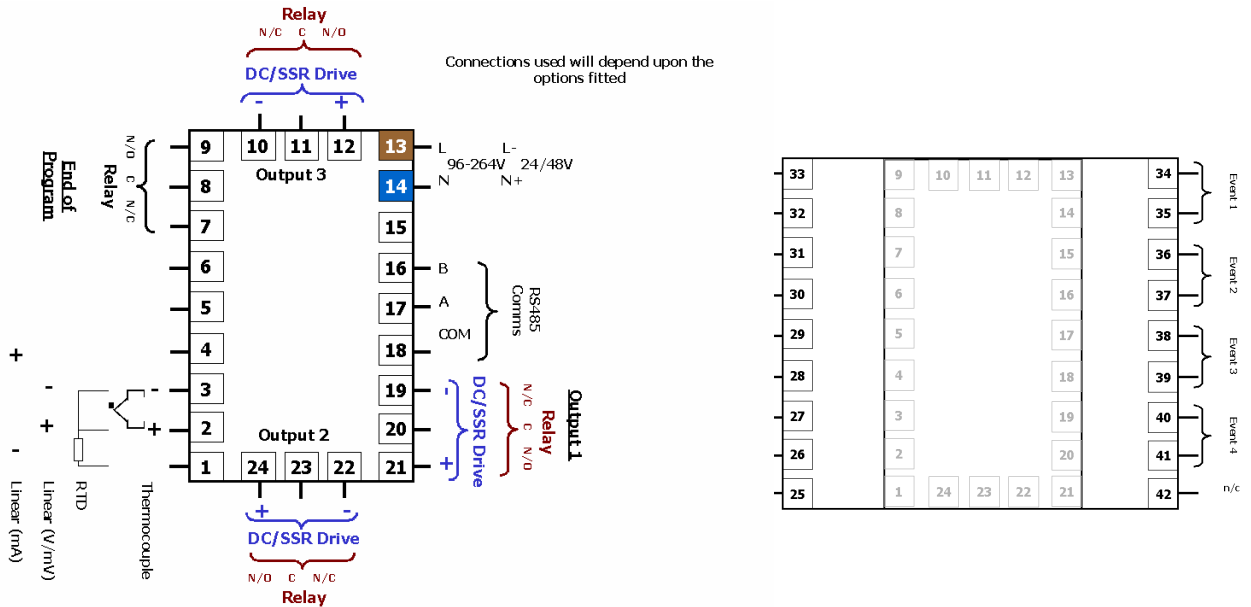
Relay
N/C C N/O
DC/SSR Drive
- +

Connections used will depend upon the options fitted

End of Program
Relay
N/O C N/C

9 10 11 12 13 L L-
96-264V 24/48V
Output 3
8 14 N N+
7 15
6 16 B
5 17 A
4 18 COM
RS485 Comms
3 19
2 20
1 24 23 22 21
Output 2

+ - + -

Linear (mA)
Linear (V/mV)
RTD
Thermocouple

DC/SSR Drive
- +
Relay
N/C C N/O
Output 1

+ -
DC/SSR Drive
N/O C N/C
Relay

33 9 10 11 12 13 34
32 8 14 35
Event 1
31 7 15 36
30 6 16 37
Event 2
29 5 17 38
28 4 18 39
Event 3
27 3 19 40
26 2 20 41
Event 4
25 1 24 23 22 21 42
n/c